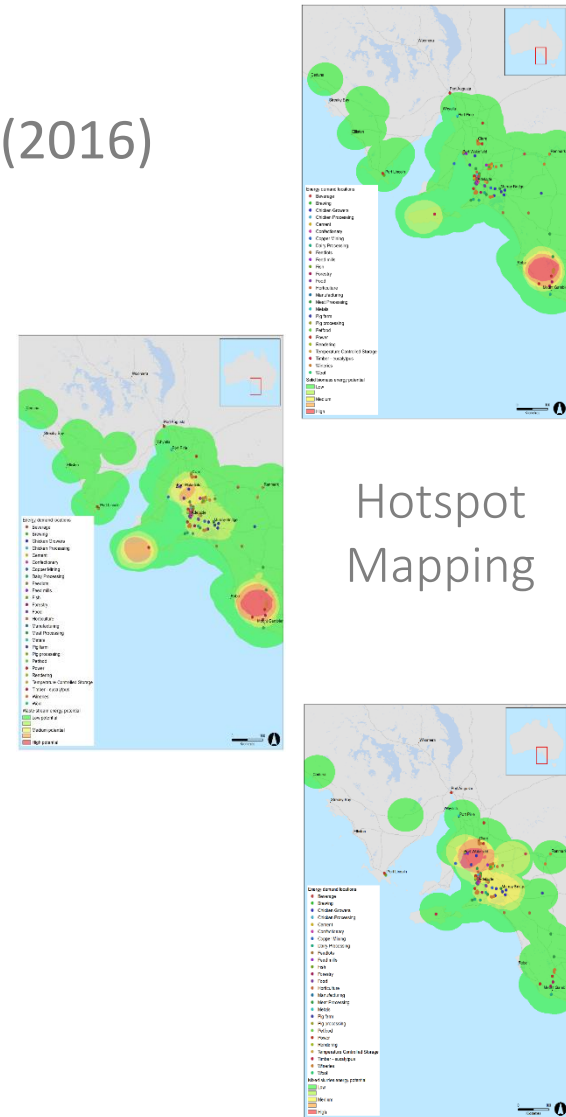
(2016)

Hotspot Mapping

Energy demand locations
Beverage
Brewing
Chicken Growers
Chicken Processing
Cement
Confectionery
Copper Mining
Dairy Processing
Fertiliser
Feed mills
Fish
Forestry
Food
Horticulture
Manufacturing
Meat Processing
Metals
Pig farm
Pig processing
Petfood
Power
Rendering
Temperature Controlled Storage
Timber - eucalyptus
Wineries
Wool
Waste stream energy potential
Low potential
Medium potential
High potential